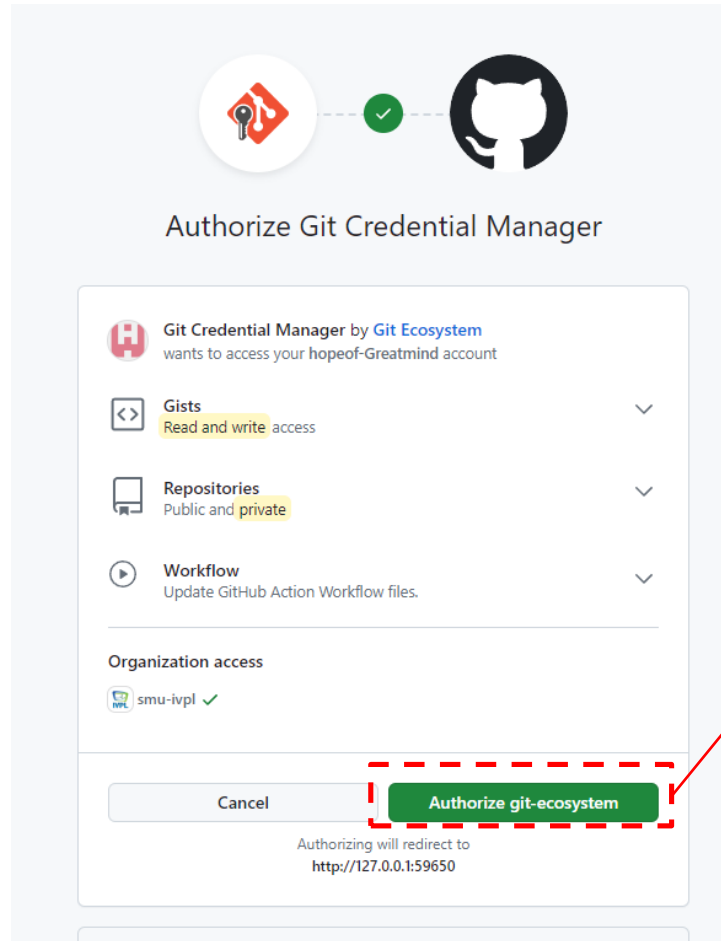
Authorize Git Credential Manager

Git Credential Manager by Git Ecosystem
wants to access your hopeof-Greatmind account

Gists
Read and write access

Repositories
Public and private

Workflow
Update GitHub Action Workflow files.

Organization access

IVPL
smu-ivpl ✓

Cancel

Authorize git-ecosystem

Authorizing will redirect to
http://127.0.0.1:59650